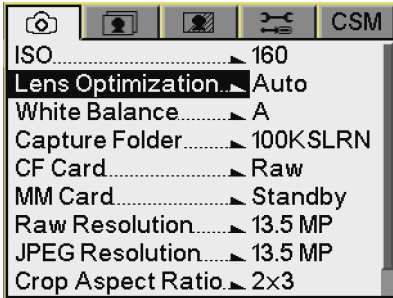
CSM

ISO........ 160
Lens Optimization... Auto
White Balance........ A
Capture Folder........ 100KSLRN
CF Card........ Raw
MM Card........ Standby
Raw Resolution........ 13.5 MP
JPEG Resolution........ 13.5 MP
Crop Aspect Ratio... 2x3